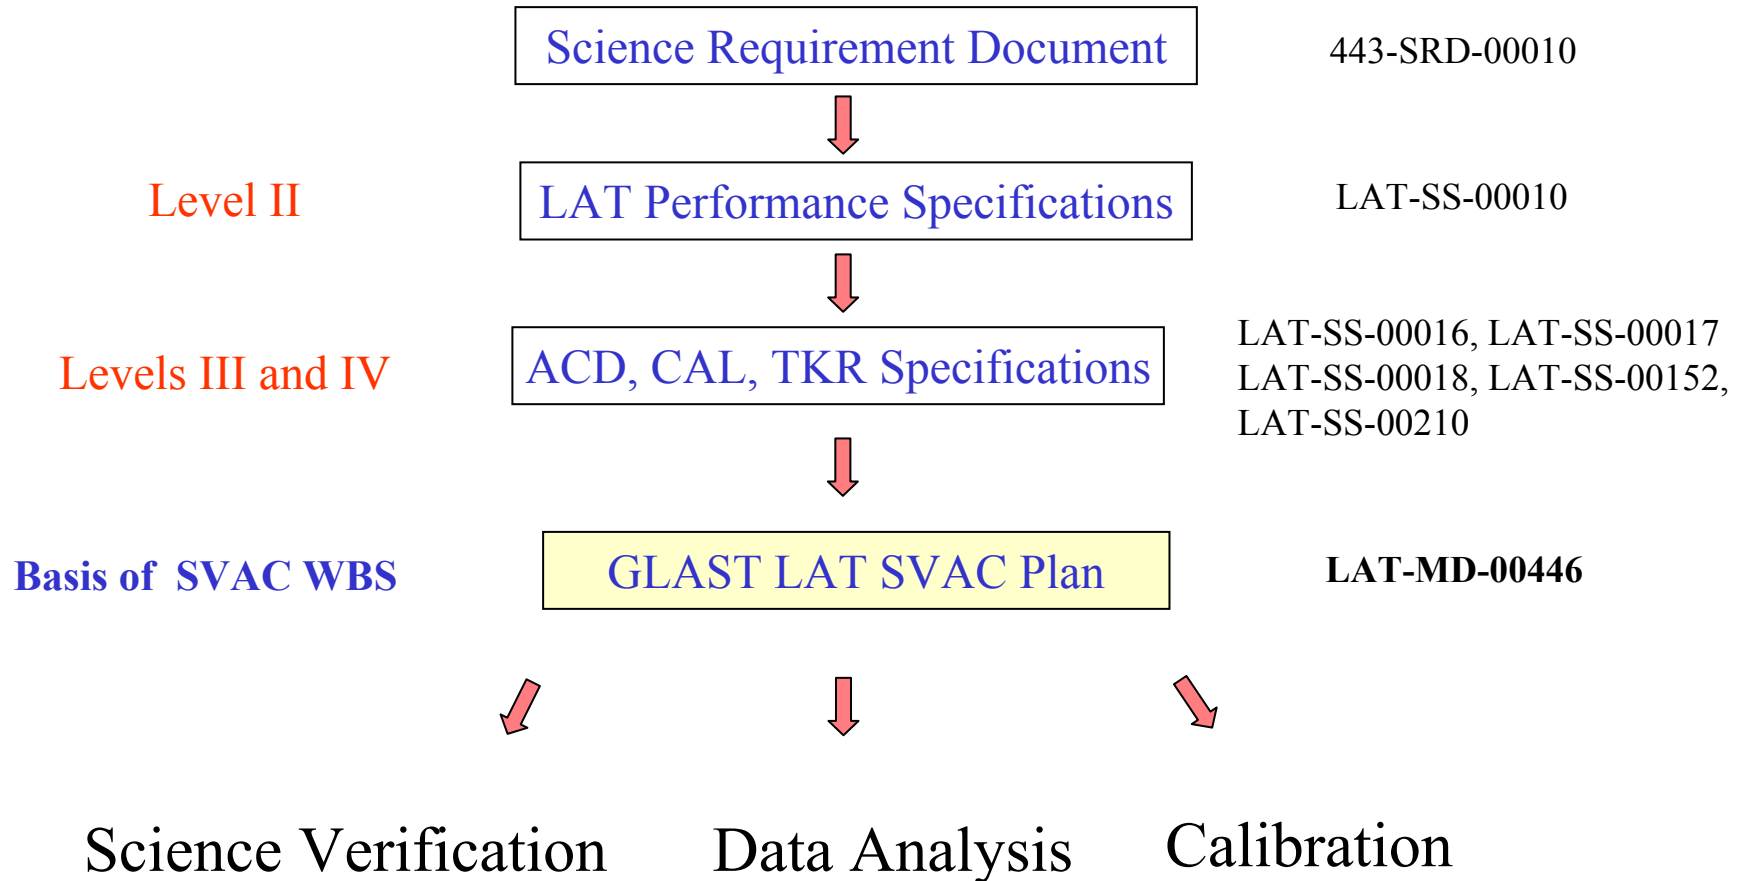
Science Requirement Document

443-SRD-00010

Level II

LAT Performance Specifications

LAT-SS-00010

Levels III and IV

ACD, CAL, TKR Specifications

LAT-SS-00016, LAT-SS-00017
LAT-SS-00018, LAT-SS-00152,
LAT-SS-00210

Basis of SVAC WBS

GLAST LAT SVAC Plan

LAT-MD-00446

Science Verification

Data Analysis

Calibration